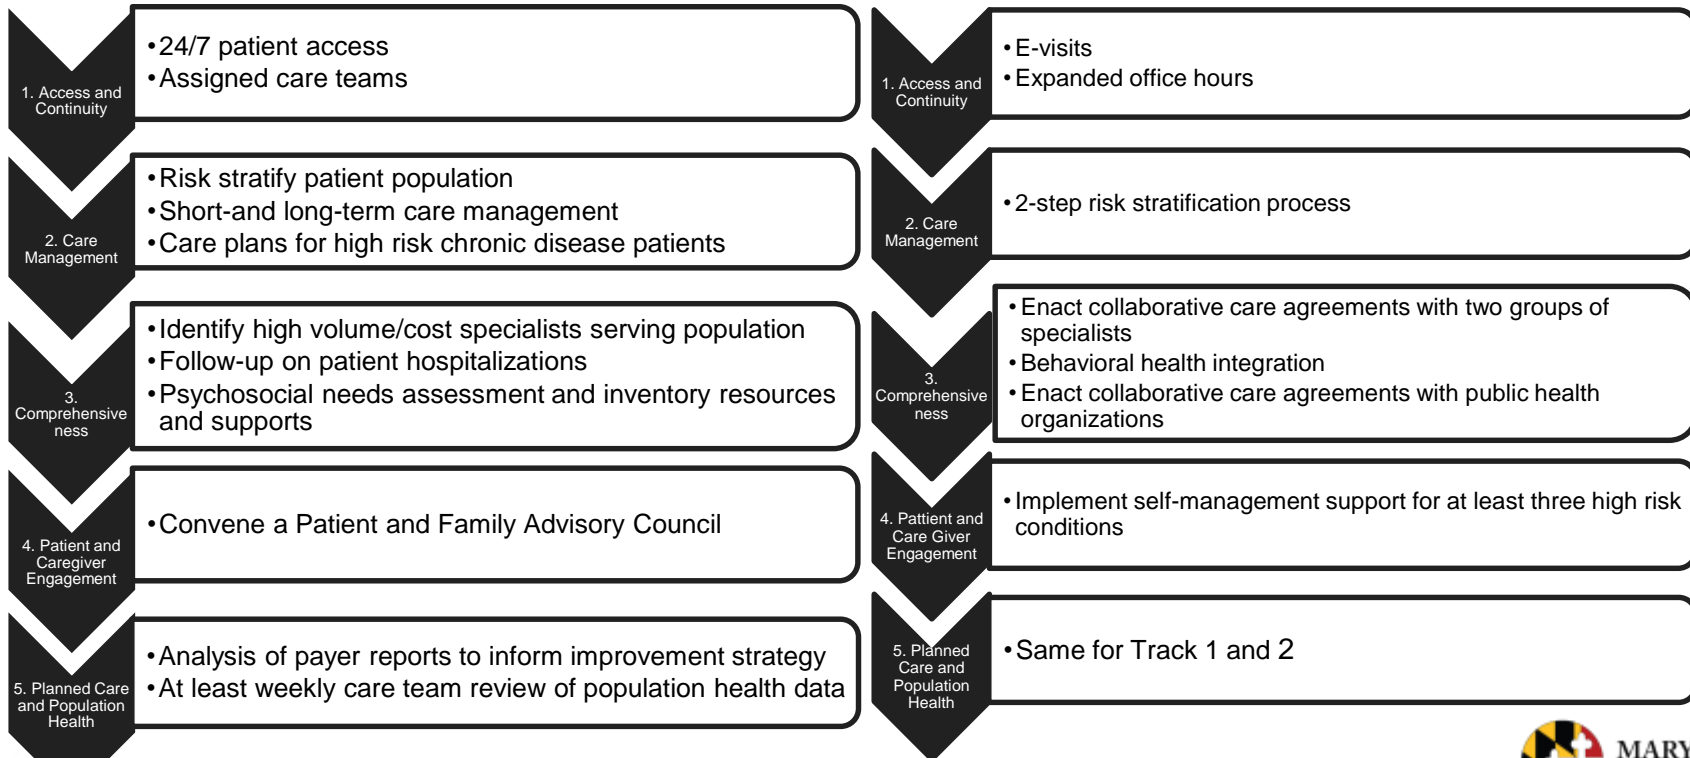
1. Access and Continuity

•24/7 patient access
•Assigned care teams

2. Care Management

•Risk stratify patient population
•Short-and long-term care management
•Care plans for high risk chronic disease patients

3. Comprehensiveness

•Identify high volume/cost specialists serving population
•Follow-up on patient hospitalizations
•Psychosocial needs assessment and inventory resources and supports

4. Patient and Caregiver Engagement

•Convene a Patient and Family Advisory Council

5. Planned Care and Population Health

•Analysis of payer reports to inform improvement strategy
•At least weekly care team review of population health data

1. Access and Continuity

•E-visits
•Expanded office hours

2. Care Management

•2-step risk stratification process

3. Comprehensiveness

•Enact collaborative care agreements with two groups of specialists
•Behavioral health integration
•Enact collaborative care agreements with public health organizations

4. Pattient and Care Giver Engagement

•Implement self-management support for at least three high risk conditions

5. Planned Care and Population Health

•Same for Track 1 and 2

MARY